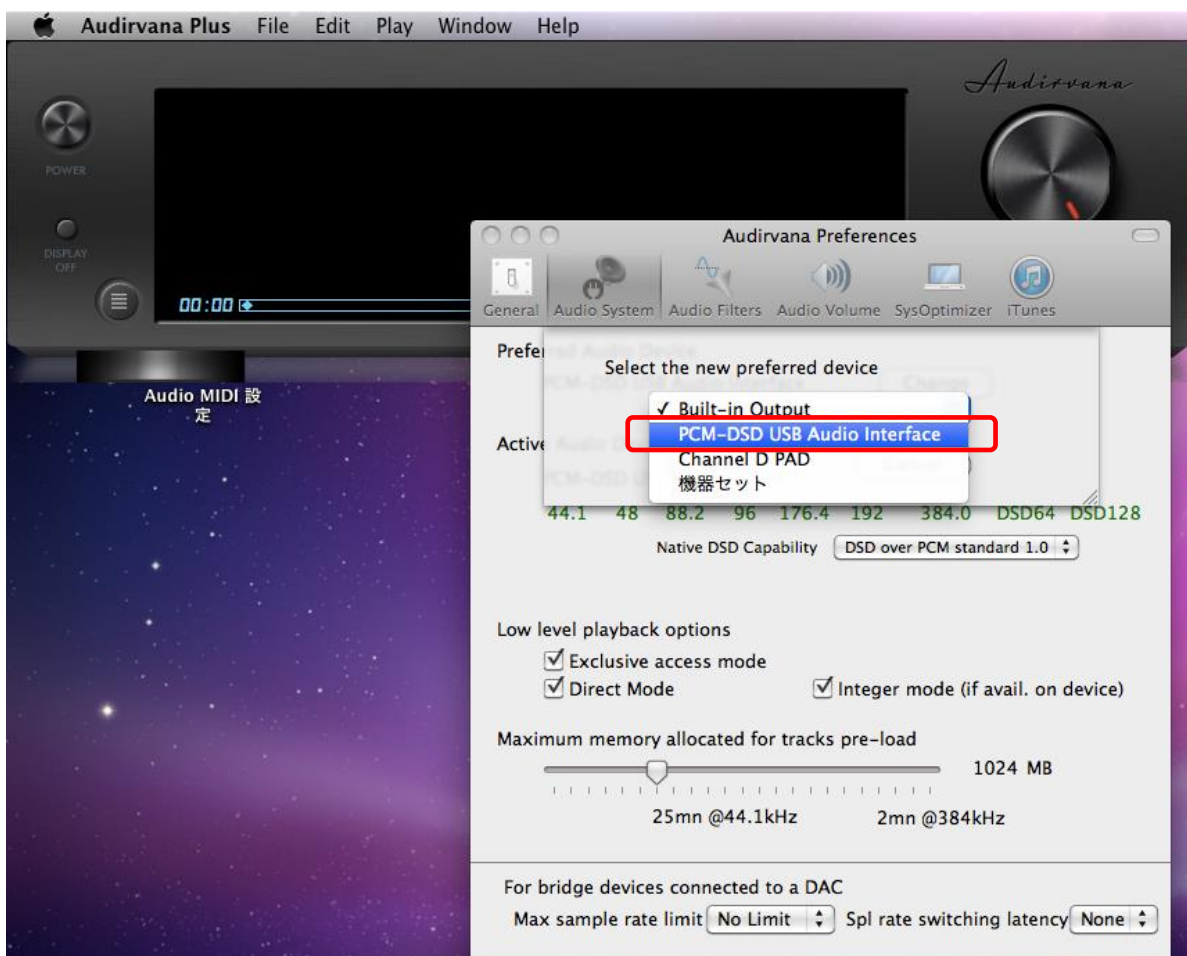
Audirvana Plus File Edit Play Window Help

Audirvana

POWER

DISPLAY OFF

00:00

Audio MIDI 設定

Audirvana Preferences

General Audio System Audio Filters Audio Volume SysOptimizer iTunes

Prefer

Select the new preferred device

✓ Built-in Output
PCM-DSD USB Audio Interface
Channel D PAD
機器セット

Active

44.1 48 88.2 96 176.4 192 384.0 DSD64 DSD128

Native DSD Capability DSD over PCM standard 1.0

Low level playback options
Exclusive access mode
Direct Mode
Integer mode (if avail. on device)

Maximum memory allocated for tracks pre-load
1024 MB
25mn @44.1kHz 2mn @384kHz

For bridge devices connected to a DAC
Max sample rate limit No Limit Spl rate switching latency None